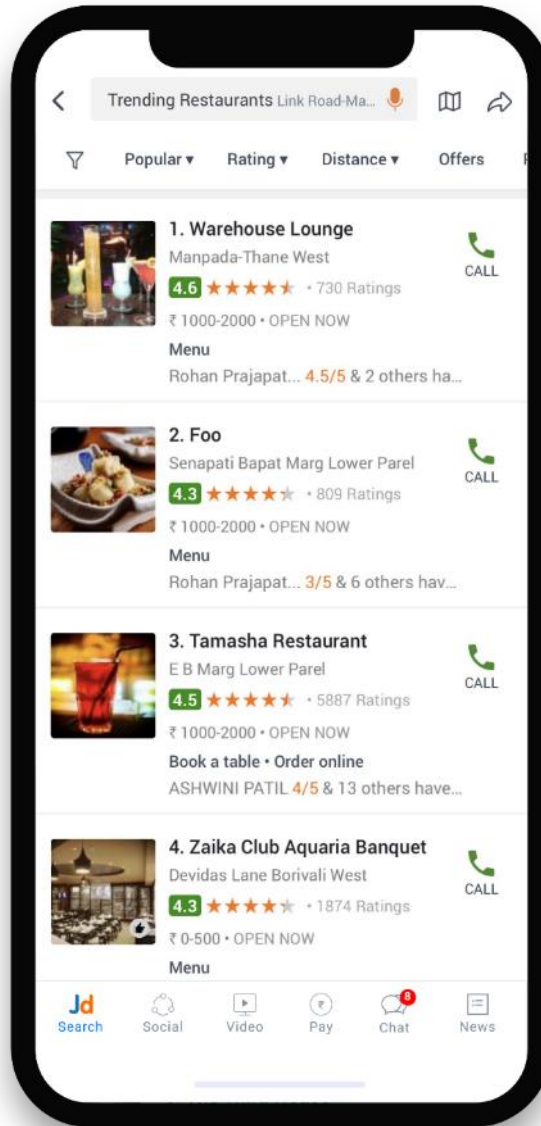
Trending Restaurants Link Road-Ma...

Popular ▾ Rating ▾ Distance ▾ Offers

1. Warehouse Lounge
Manpada-Thane West
4.6 ★★★★★ • 730 Ratings
₹1000-2000 • OPEN NOW
Menu
Rohan Prajapat... 4.5/5 & 2 others ha...
CALL

2. Foo
Senapati Bapat Marg Lower Parel
4.3 ★★★★★ • 809 Ratings
₹1000-2000 • OPEN NOW
Menu
Rohan Prajapat... 3/5 & 6 others hav...
CALL

3. Tamasha Restaurant
E B Marg Lower Parel
4.5 ★★★★★ • 5887 Ratings
₹1000-2000 • OPEN NOW
Book a table • Order online
ASHWINI PATIL 4/5 & 13 others have...
CALL

4. Zaika Club Aquaria Banquet
Devidas Lane Borivali West
4.3 ★★★★★ • 1874 Ratings
₹0-500 • OPEN NOW
Menu
CALL

Jd Search Social Video Pay 8 Chat News